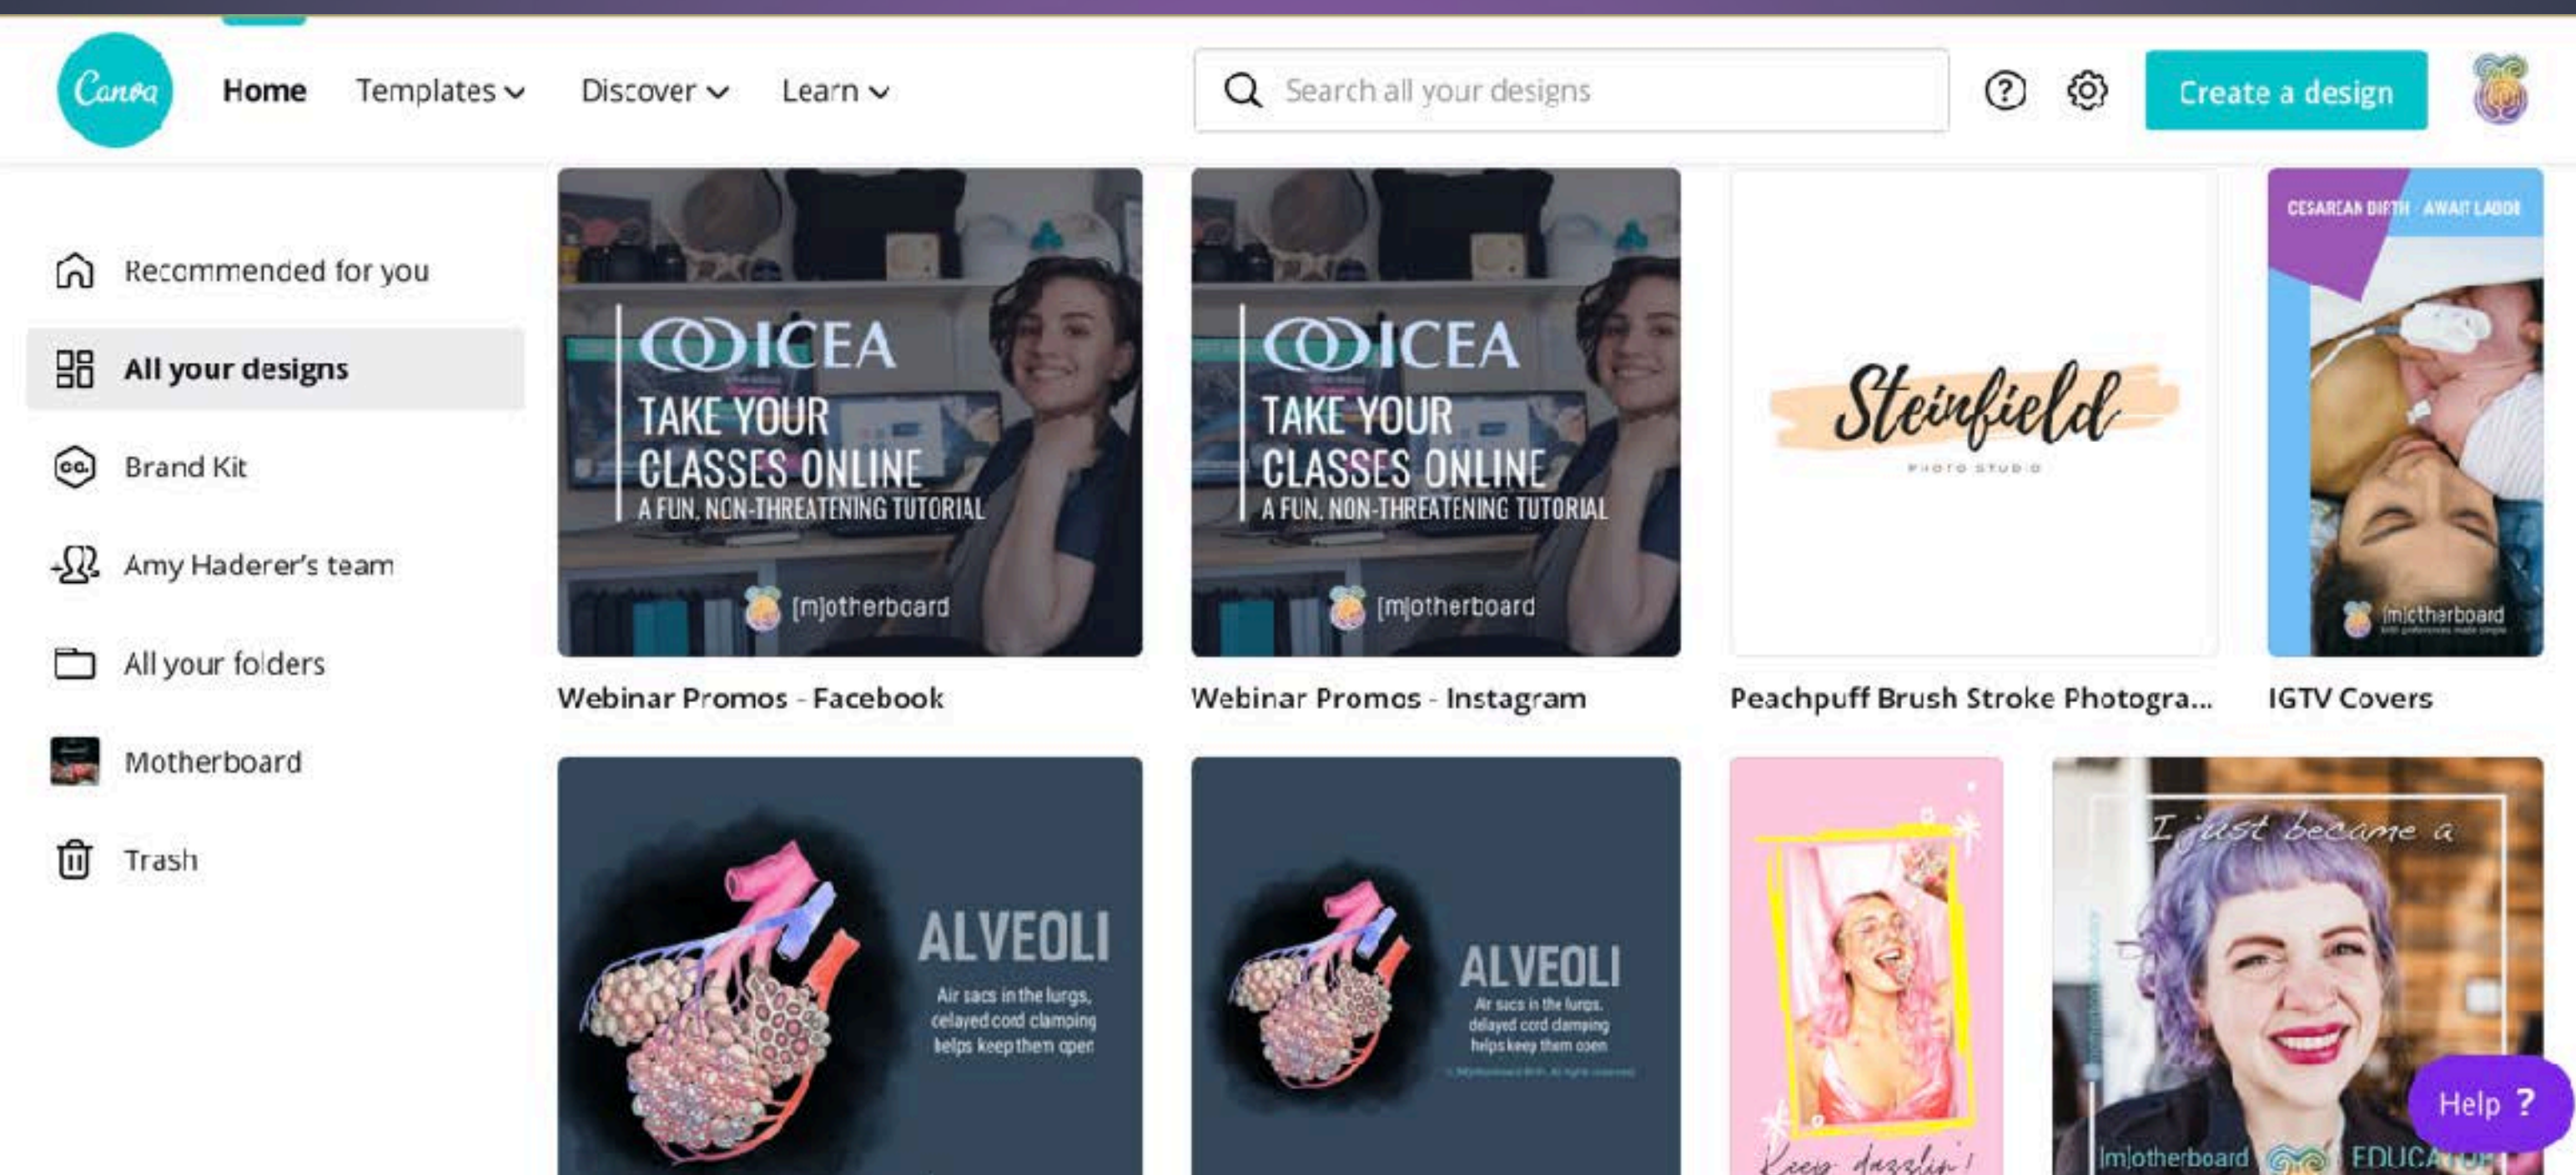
Canva Home Templates Discover Learn

Search all your designs

Create a design

Recommended for you

All your designs

Brand Kit

Amy Haderer's team

All your folders

Motherboard

Trash

ICEA
TAKE YOUR CLASSES ONLINE
A FUN, NON-THREATENING TUTORIAL
[m]otherboard

Webinar Promos - Facebook

ICEA
TAKE YOUR CLASSES ONLINE
A FUN, NON-THREATENING TUTORIAL
[m]otherboard

Webinar Promos - Instagram

Steinfield
PHOTO STUDIO

Peachpuff Brush Stroke Photogra...

CESAREAN BIRTH · AWAIT LABOR
[m]otherboard

IGTV Covers

ALVEOLI
Air sacs in the lungs, delayed cord clamping helps keep them open

ALVEOLI
Air sacs in the lungs, delayed cord clamping helps keep them open

Keep dazzlin'!

I just became a
[m]otherboard EDUCA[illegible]

Help ?